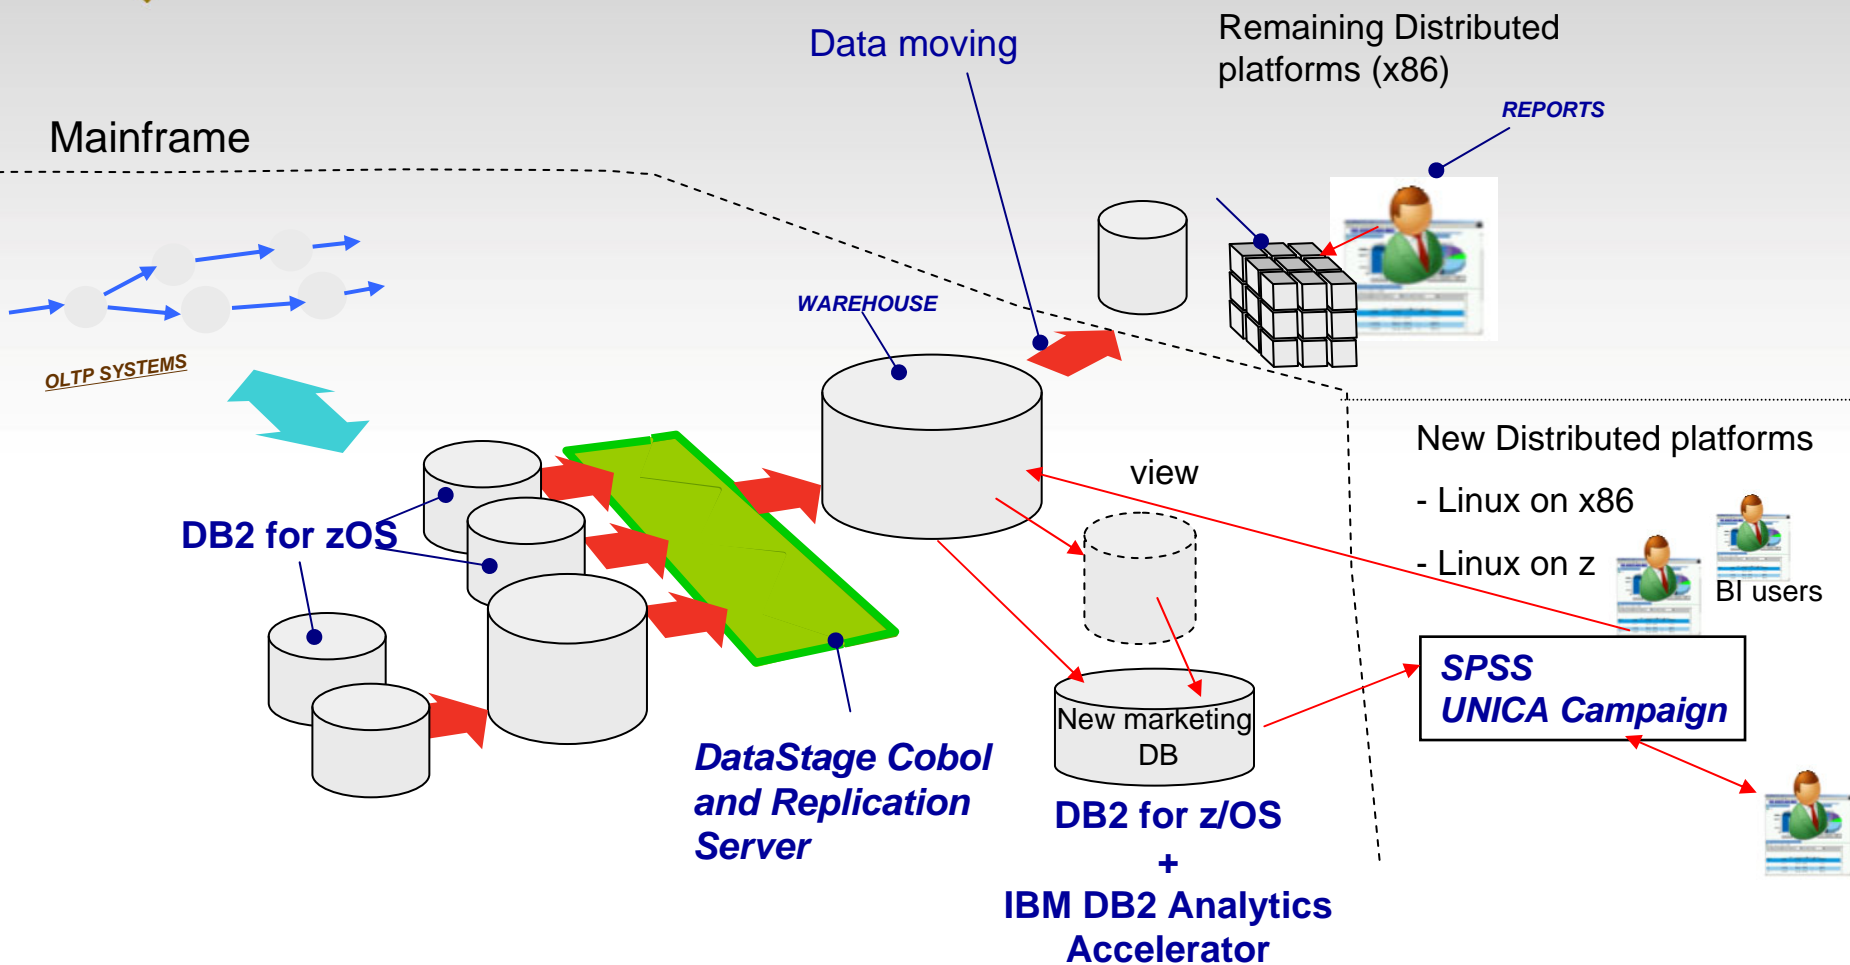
Data moving

Remaining Distributed platforms (x86)

REPORTS

Mainframe

OLTP SYSTEMS

WAREHOUSE

New Distributed platforms

- Linux on x86

- Linux on z

BI users

view

DB2 for zOS

New marketing DB

SPSS
UNICA Campaign

DataStage Cobol and Replication Server

DB2 for z/OS
+
IBM DB2 Analytics Accelerator